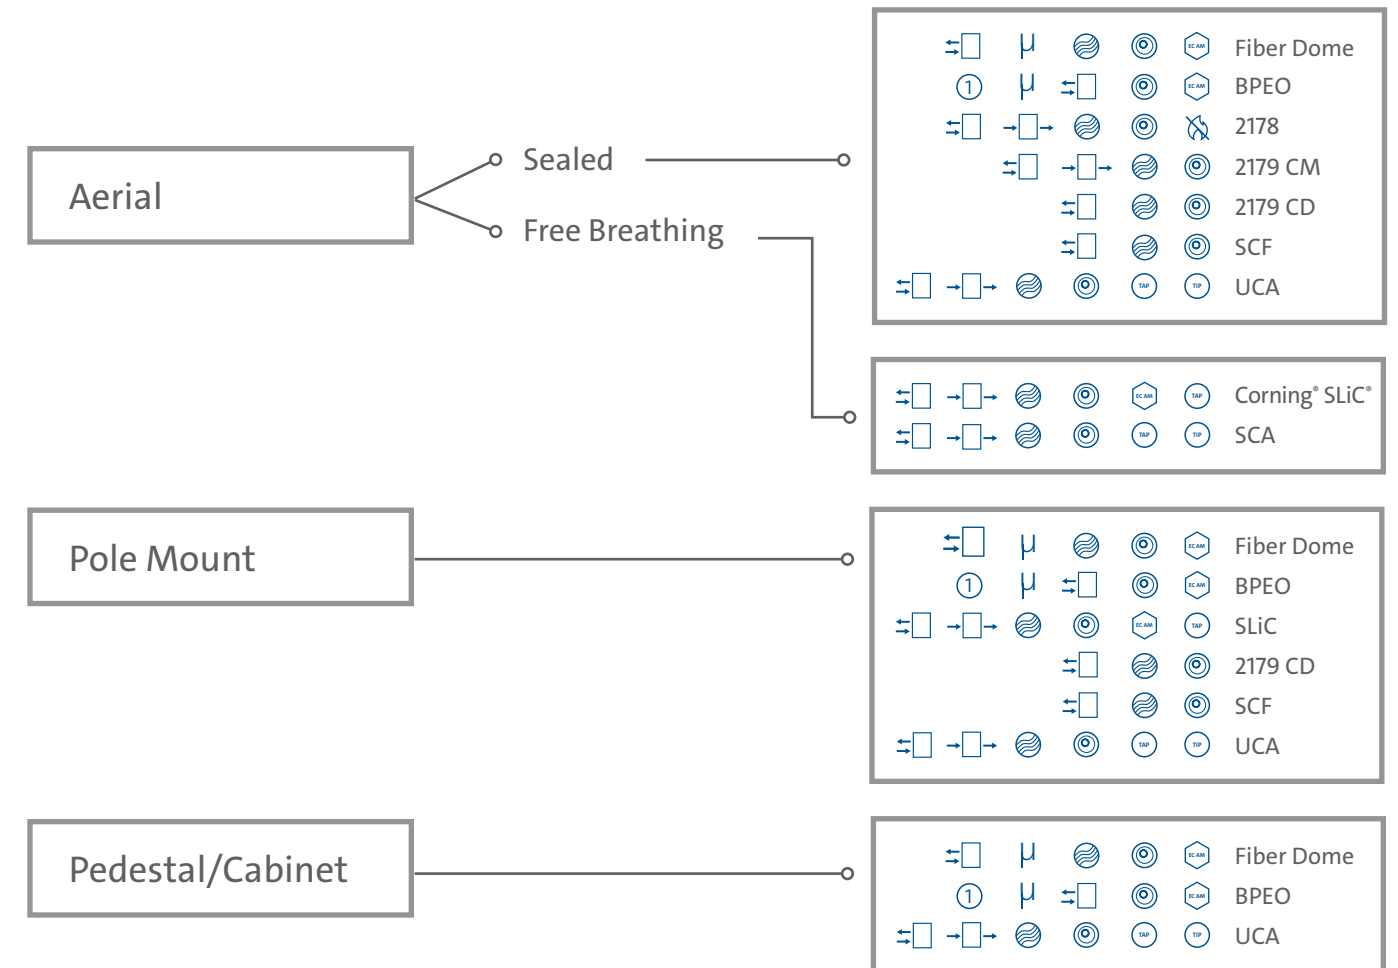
Aerial

Sealed

Free Breathing

μ EC AM Fiber Dome
1 μ EC AM BPEO
2178
2179 CM
2179 CD
SCF
TAP TIP UCA

EC AM TAP Corning® SLiC®
TAP TIP SCA

Pole Mount

μ EC AM Fiber Dome
1 μ EC AM BPEO
EC AM TAP SLiC
2179 CD
SCF
TAP TIP UCA

Pedestal/Cabinet

μ EC AM Fiber Dome
1 μ EC AM BPEO
TAP TIP UCA